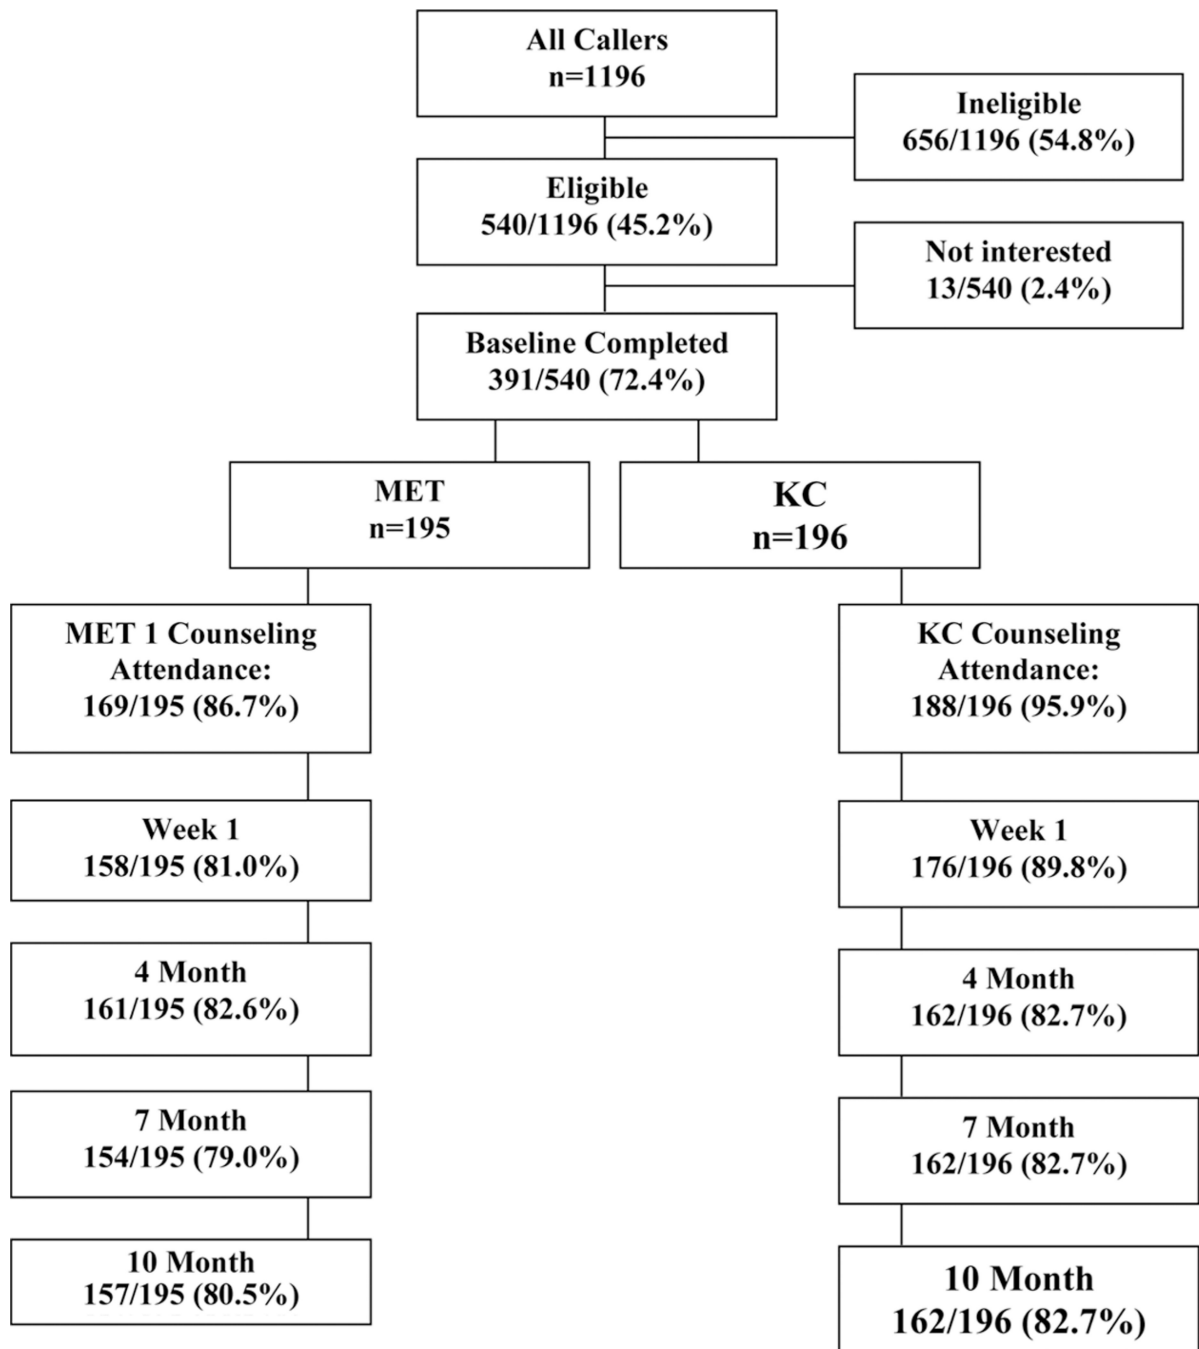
All Callers
n=1196

Ineligible
656/1196 (54.8%)

Eligible
540/1196 (45.2%)

Not interested
13/540 (2.4%)

Baseline Completed
391/540 (72.4%)

MET
n=195

KC
n=196

MET 1 Counseling Attendance:
169/195 (86.7%)

Week 1
158/195 (81.0%)

4 Month
161/195 (82.6%)

7 Month
154/195 (79.0%)

10 Month
157/195 (80.5%)

KC Counseling Attendance:
188/196 (95.9%)

Week 1
176/196 (89.8%)

4 Month
162/196 (82.7%)

7 Month
162/196 (82.7%)

10 Month
162/196 (82.7%)